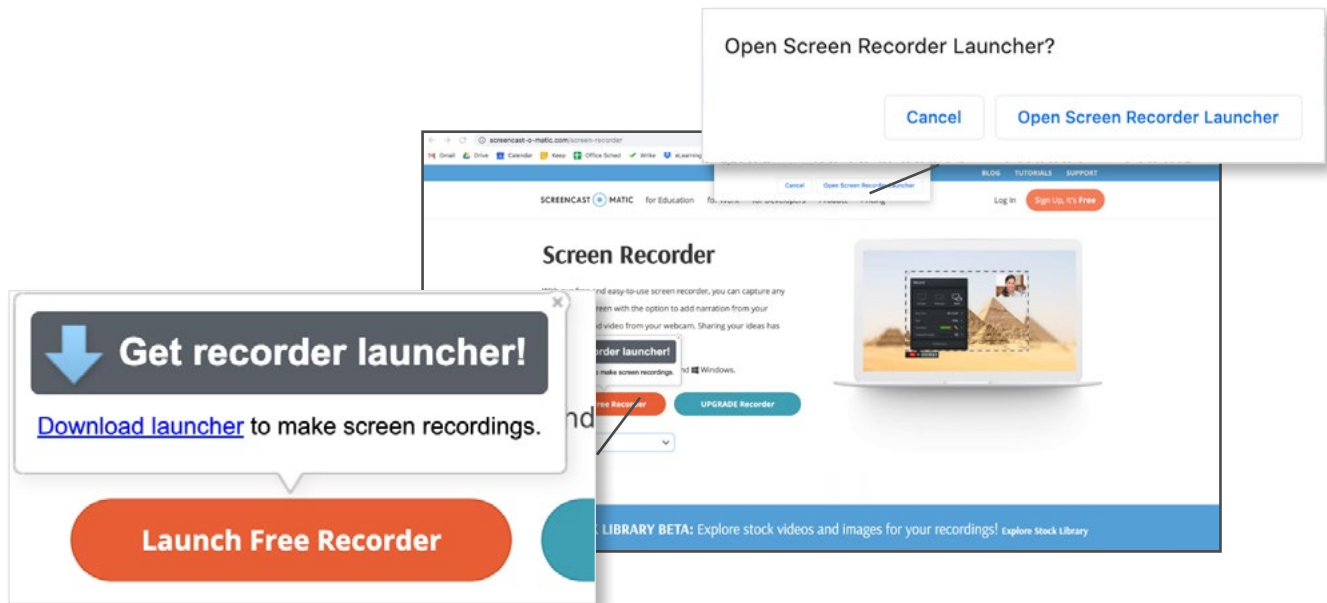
Open Screen Recorder Launcher?

Cancel

Open Screen Recorder Launcher

screencast-o-matic.com/screen-recorder

Gmail Drive Calendar Keep Office Sched Wrike eLearning

BLOG TUTORIALS SUPPORT

Cancel Open Screen Recorder Launcher

SCREENCAST MATIC for Education for Work for Developers Product Pricing Log In Sign Up, It's Free

Screen Recorder

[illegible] and easy-to-use screen recorder, you can capture any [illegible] screen with the option to add narration from your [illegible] video from your webcam. Sharing your ideas has

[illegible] Windows.

UPGRADE Recorder

Get recorder launcher!

Download launcher to make screen recordings.

Launch Free Recorder

LIBRARY BETA: Explore stock videos and images for your recordings! Explore Stock Library